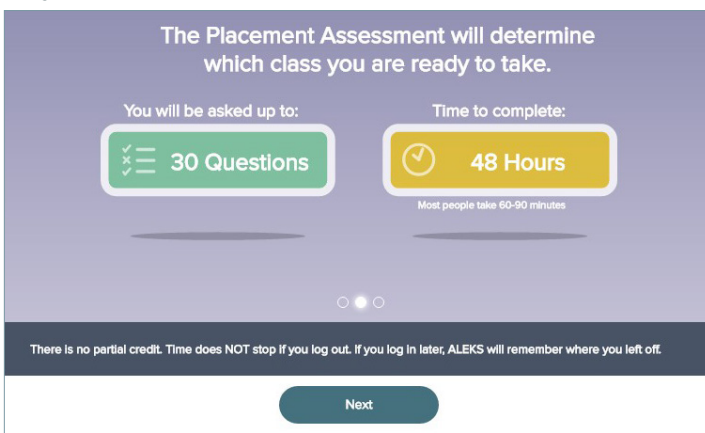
The Placement Assessment will determine which class you are ready to take.

You will be asked up to:

30 Questions

Time to complete:

48 Hours

Most people take 60-90 minutes

There is no partial credit. Time does NOT stop if you log out. If you log in later, ALEKS will remember where you left off.

Next